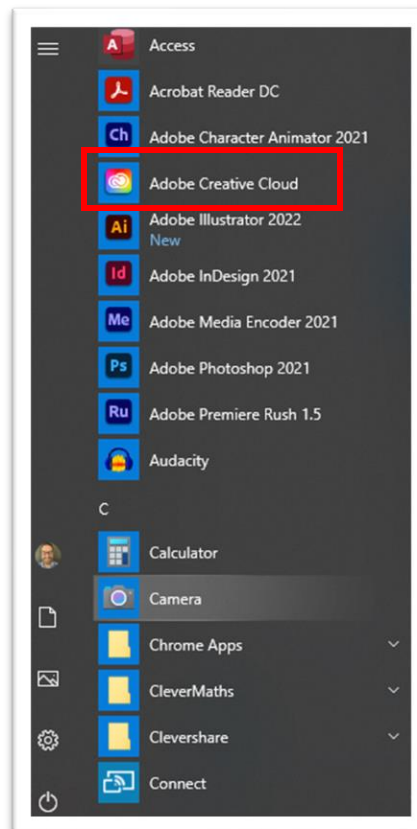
A Access
Acrobat Reader DC
Ch Adobe Character Animator 2021
Adobe Creative Cloud
Ai Adobe Illustrator 2022
New
Id Adobe InDesign 2021
Me Adobe Media Encoder 2021
Ps Adobe Photoshop 2021
Ru Adobe Premiere Rush 1.5
Audacity
C
Calculator
Camera
Chrome Apps
CleverMaths
Clevershare
Connect